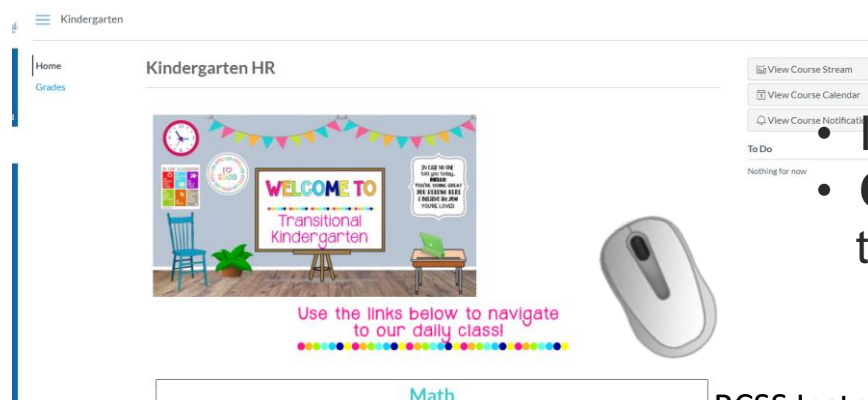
Kindergarten

Home
Grades

Kindergarten HR

View Course Stream
View Course Calendar
View Course Notifications

To Do
Nothing for now

WELCOME TO
Transitional Kindergarten

In case no one told you today... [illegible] You're doing great you belong here I believe in you You're loved

Use the links below to navigate to our daily class!

Math

• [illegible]
• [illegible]
t

PCSS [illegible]